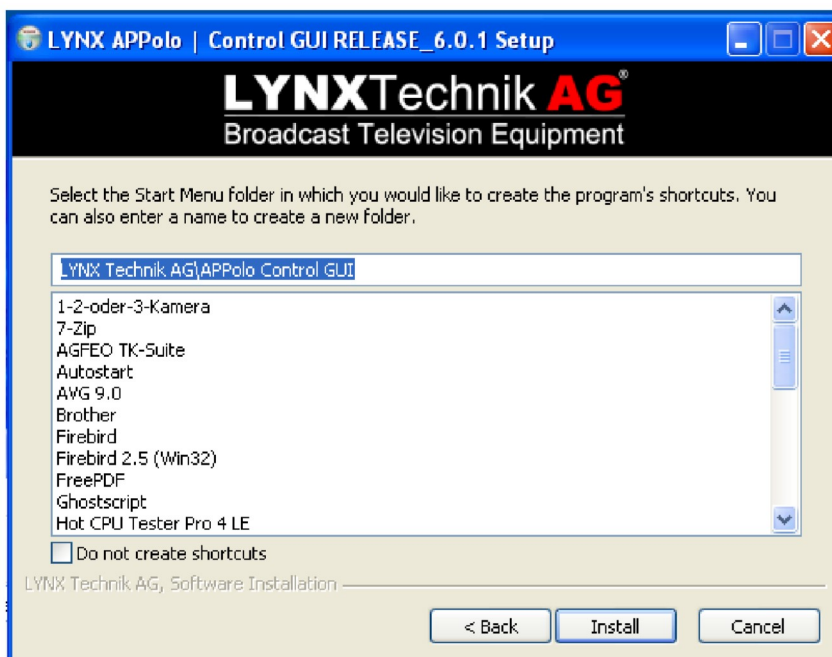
LYNX APPolo | Control GUI RELEASE_6.0.1 Setup

LYNXTechnik AG®
Broadcast Television Equipment

Select the Start Menu folder in which you would like to create the program's shortcuts. You can also enter a name to create a new folder.

LYNX Technik AG\APPolo Control GUI

1-2-oder-3-Kamera
7-Zip
AGFEO TK-Suite
Autostart
AVG 9.0
Brother
Firebird
Firebird 2.5 (Win32)
FreePDF
Ghostscript
Hot CPU Tester Pro 4 LE

Do not create shortcuts

LYNX Technik AG, Software Installation

< Back
Install
Cancel